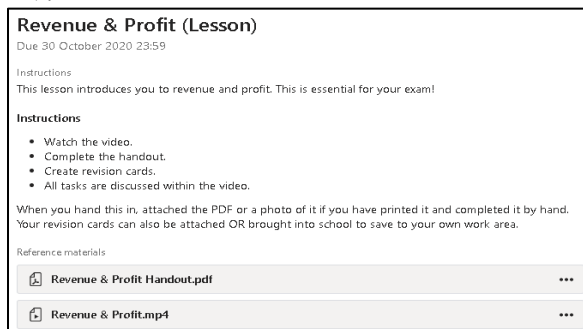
Revenue & Profit (Lesson)
Due 30 October 2020 23:59

Instructions
This lesson introduces you to revenue and profit. This is essential for your exam!

Instructions

- Watch the video.
- Complete the handout.
- Create revision cards.
- All tasks are discussed within the video.

When you hand this in, attached the PDF or a photo of it if you have printed it and completed it by hand. Your revision cards can also be attached OR brought into school to save to your own work area.

Reference materials

Revenue & Profit Handout.pdf •••

Revenue & Profit.mp4 •••